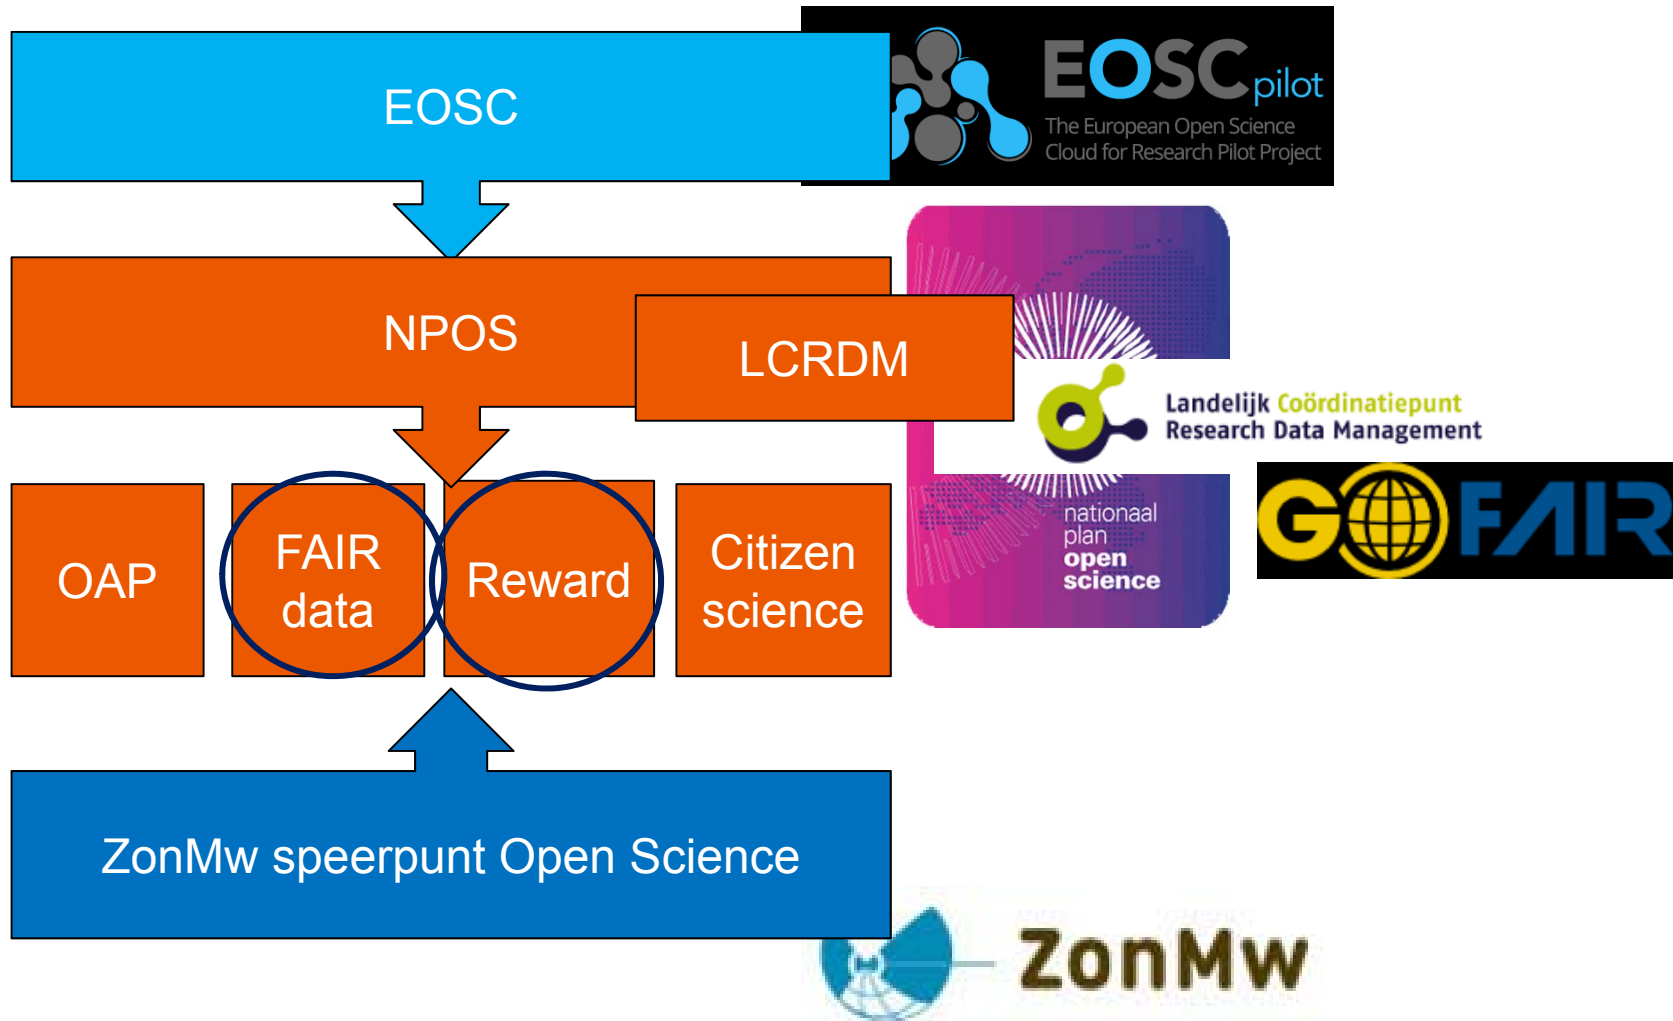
EOSC

EOSCpilot
The European Open Science Cloud for Research Pilot Project

NPOS

LCRDM

Landelijk Coördinatiepunt Research Data Management

nationaal plan open science

OAP

FAIR data

Reward

Citizen science

GO FAIR

ZonMw speerpunt Open Science

ZonMw